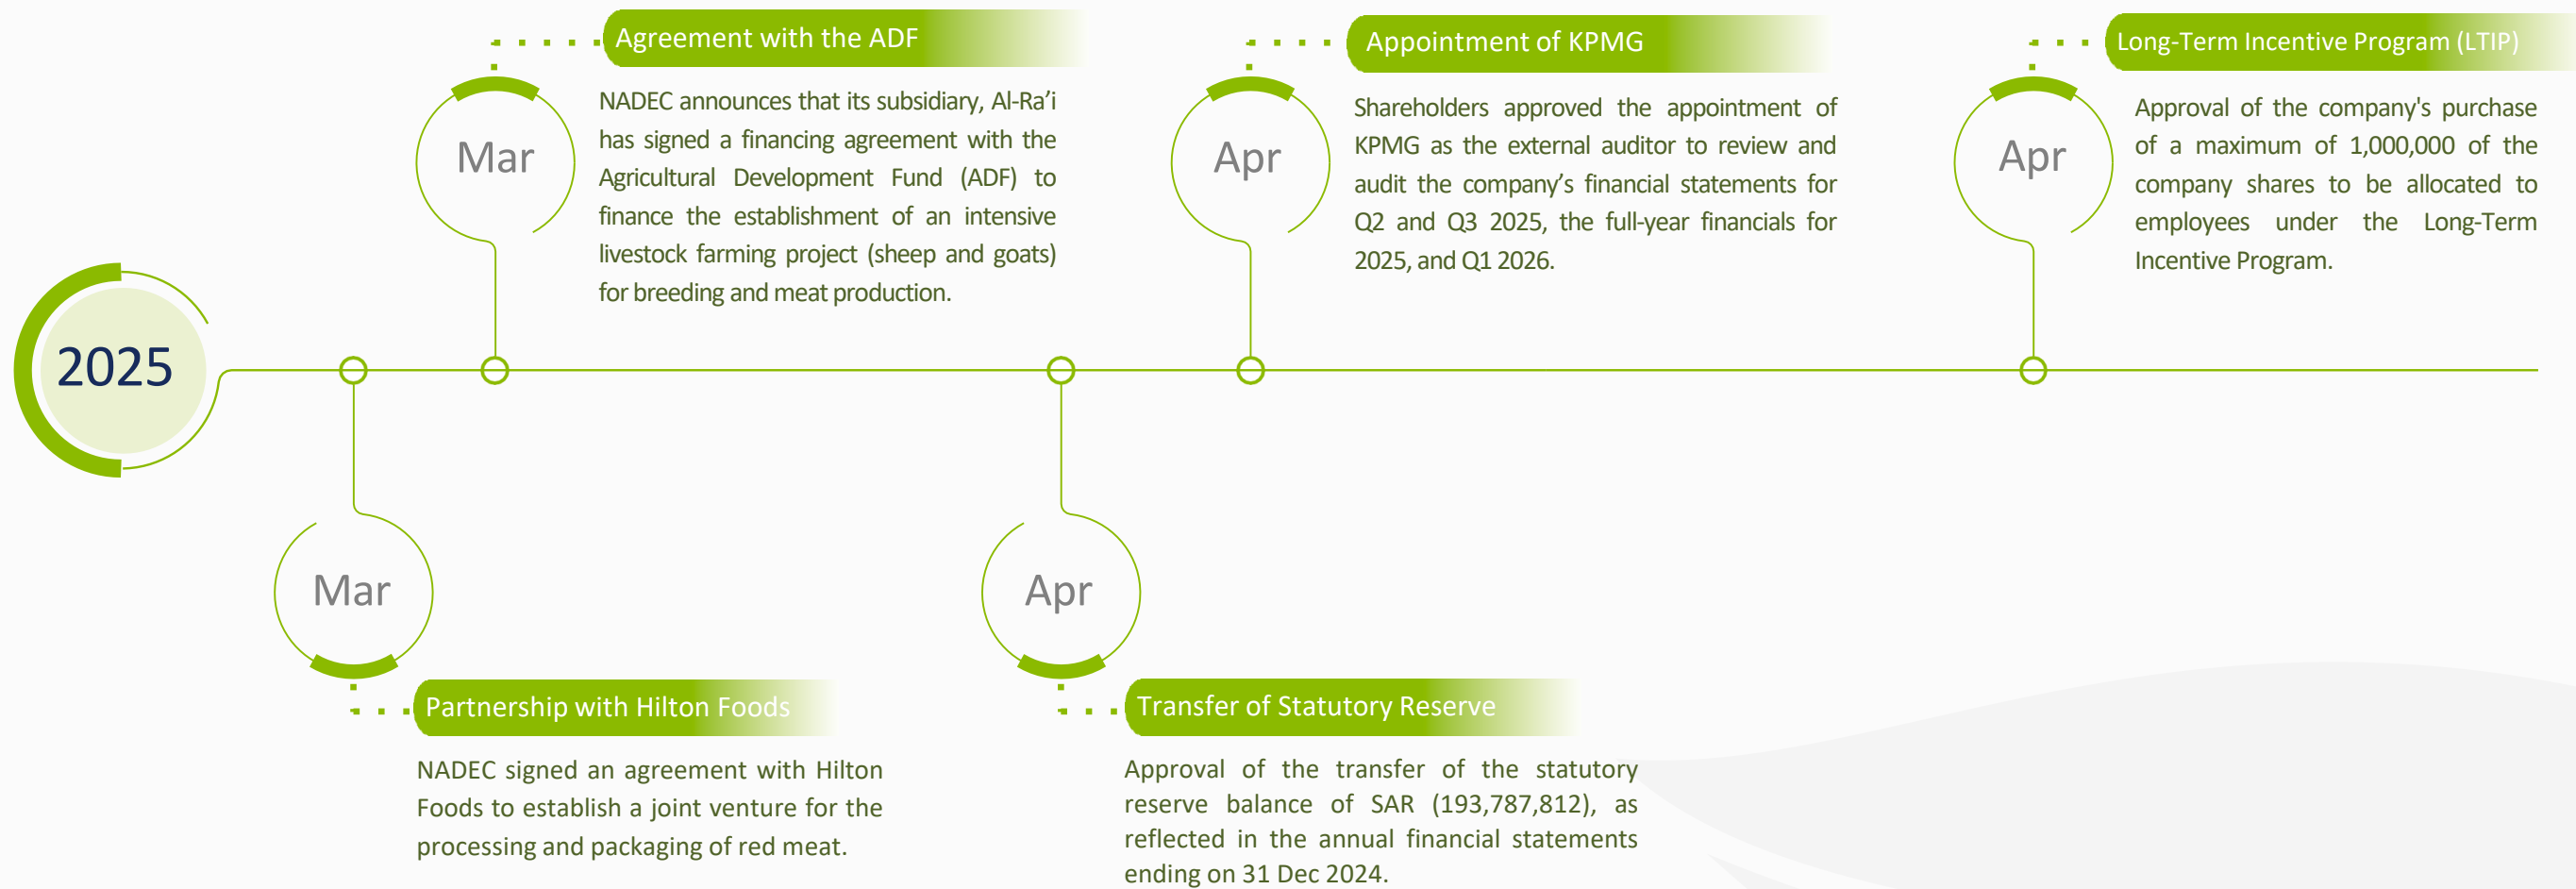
2025

Mar

Partnership with Hilton Foods

NADEC signed an agreement with Hilton Foods to establish a joint venture for the processing and packaging of red meat.

Mar

Agreement with the ADF

NADEC announces that its subsidiary, Al-Ra'i has signed a financing agreement with the Agricultural Development Fund (ADF) to finance the establishment of an intensive livestock farming project (sheep and goats) for breeding and meat production.

Apr

Transfer of Statutory Reserve

Approval of the transfer of the statutory reserve balance of SAR (193,787,812), as reflected in the annual financial statements ending on 31 Dec 2024.

Apr

Appointment of KPMG

Shareholders approved the appointment of KPMG as the external auditor to review and audit the company's financial statements for Q2 and Q3 2025, the full-year financials for 2025, and Q1 2026.

Apr

Long-Term Incentive Program (LTIP)

Approval of the company's purchase of a maximum of 1,000,000 of the company shares to be allocated to employees under the Long-Term Incentive Program.